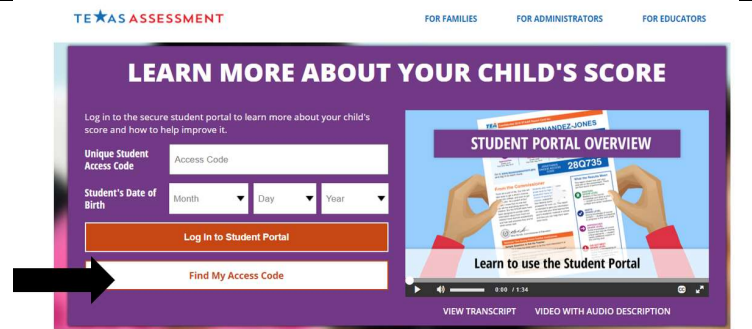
TEXAS ASSESSMENT

FOR FAMILIES FOR ADMINISTRATORS FOR EDUCATORS

LEARN MORE ABOUT YOUR CHILD'S SCORE

Log in to the secure student portal to learn more about your child's score and how to help improve it.

Unique Student Access Code
Access Code

Student's Date of Birth
Month
Day
Year

Log In to Student Portal

Find My Access Code

STUDENT PORTAL OVERVIEW

TEA

HERNANDEZ-JONES

28Q735

Learn to use the Student Portal

0:00 / 1:34

CC

VIEW TRANSCRIPT VIDEO WITH AUDIO DESCRIPTION